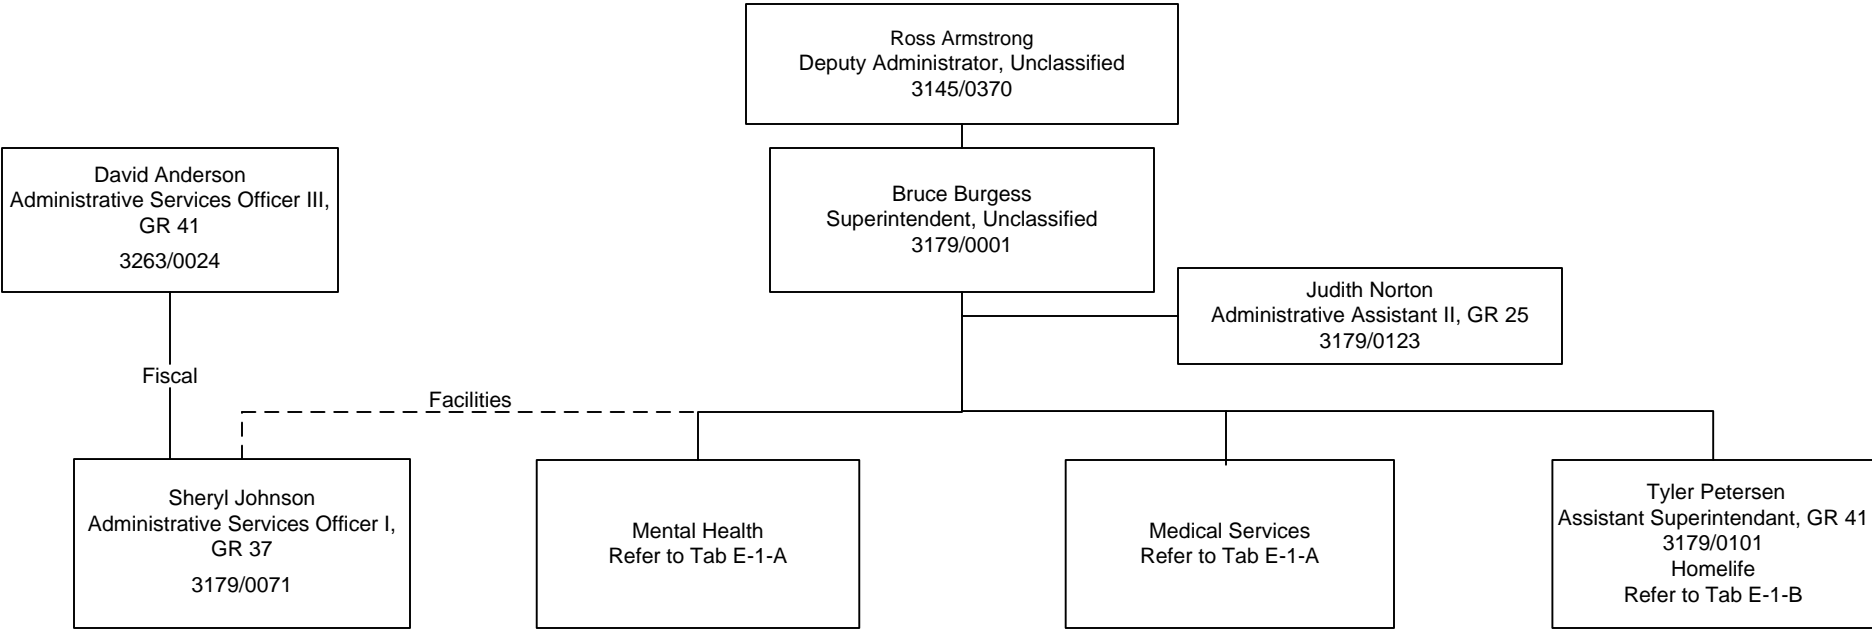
Ross Armstrong
Deputy Administrator, Unclassified
3145/0370

David Anderson
Administrative Services Officer III, GR 41
3263/0024

Bruce Burgess
Superintendent, Unclassified
3179/0001

Judith Norton
Administrative Assistant II, GR 25
3179/0123

Fiscal

Facilities

Sheryl Johnson
Administrative Services Officer I, GR 37
3179/0071

Mental Health
Refer to Tab E-1-A

Medical Services
Refer to Tab E-1-A

Tyler Petersen
Assistant Superintendant, GR 41
3179/0101
Homelife
Refer to Tab E-1-B